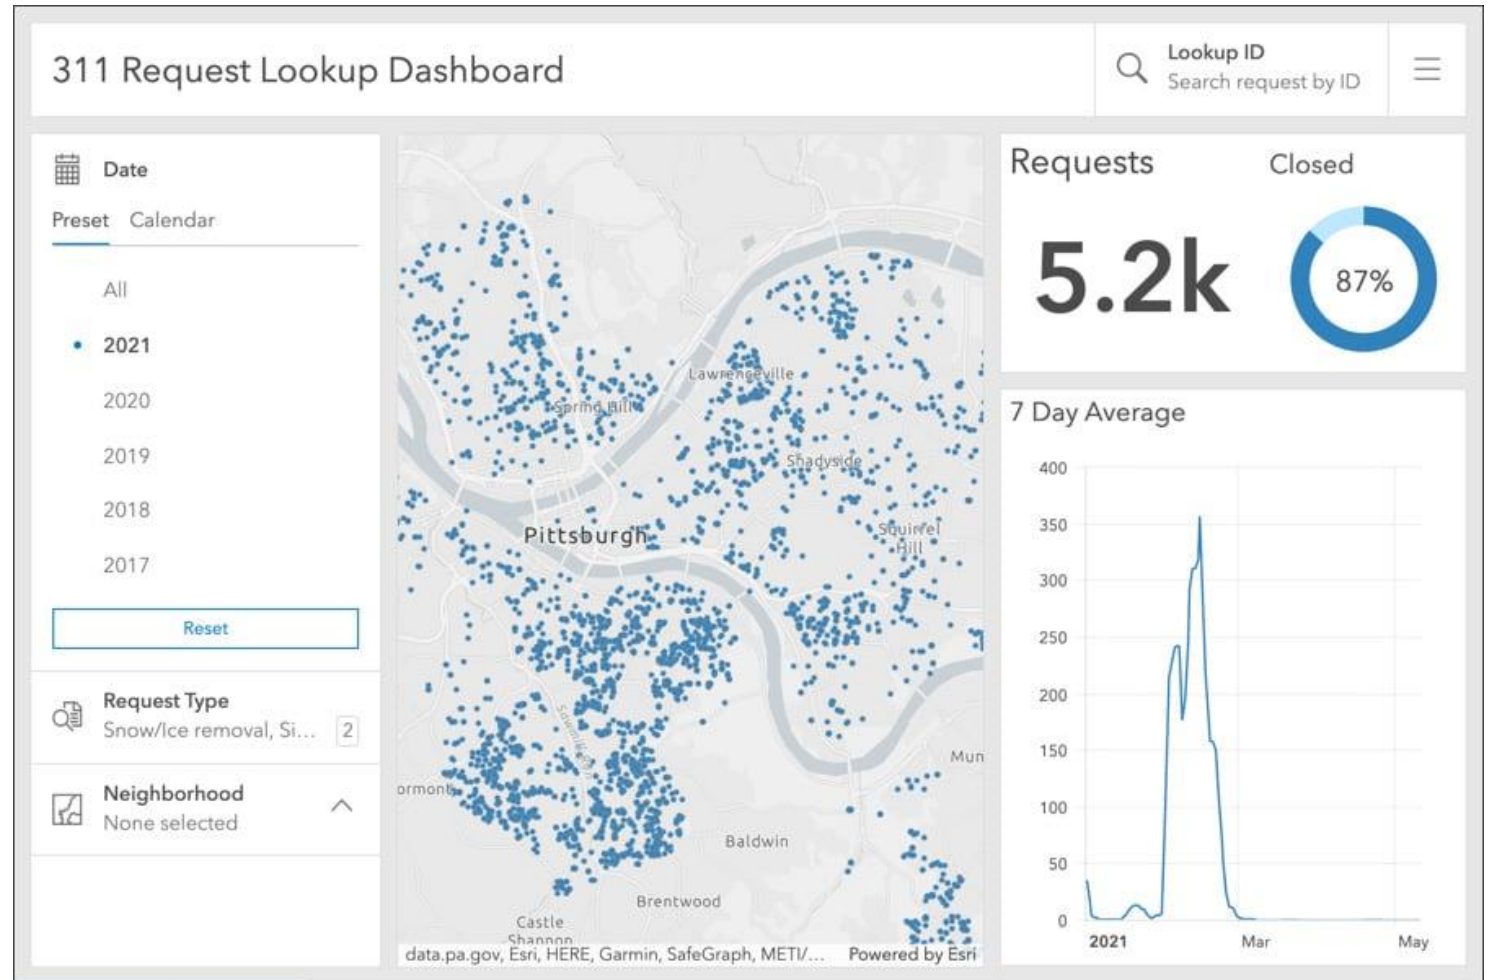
311 Request Lookup Dashboard

Lookup ID
Search request by ID

Date
Preset Calendar
All
2021
2020
2019
2018
2017
Reset

Request Type
Snow/Ice removal, Si... 2

Neighborhood
None selected

Lawrenceville
Spring Hill
Shadyside
Pittsburgh
Squirrel Hill
Mun
ormont
Baldwin
Brentwood
Castle Shannon
data.pa.gov, Esri, HERE, Garmin, SafeGraph, METI/... Powered by Esri

Requests
Closed
5.2k
87%

7 Day Average
400
350
300
250
200
150
100
50
0
2021
Mar
May